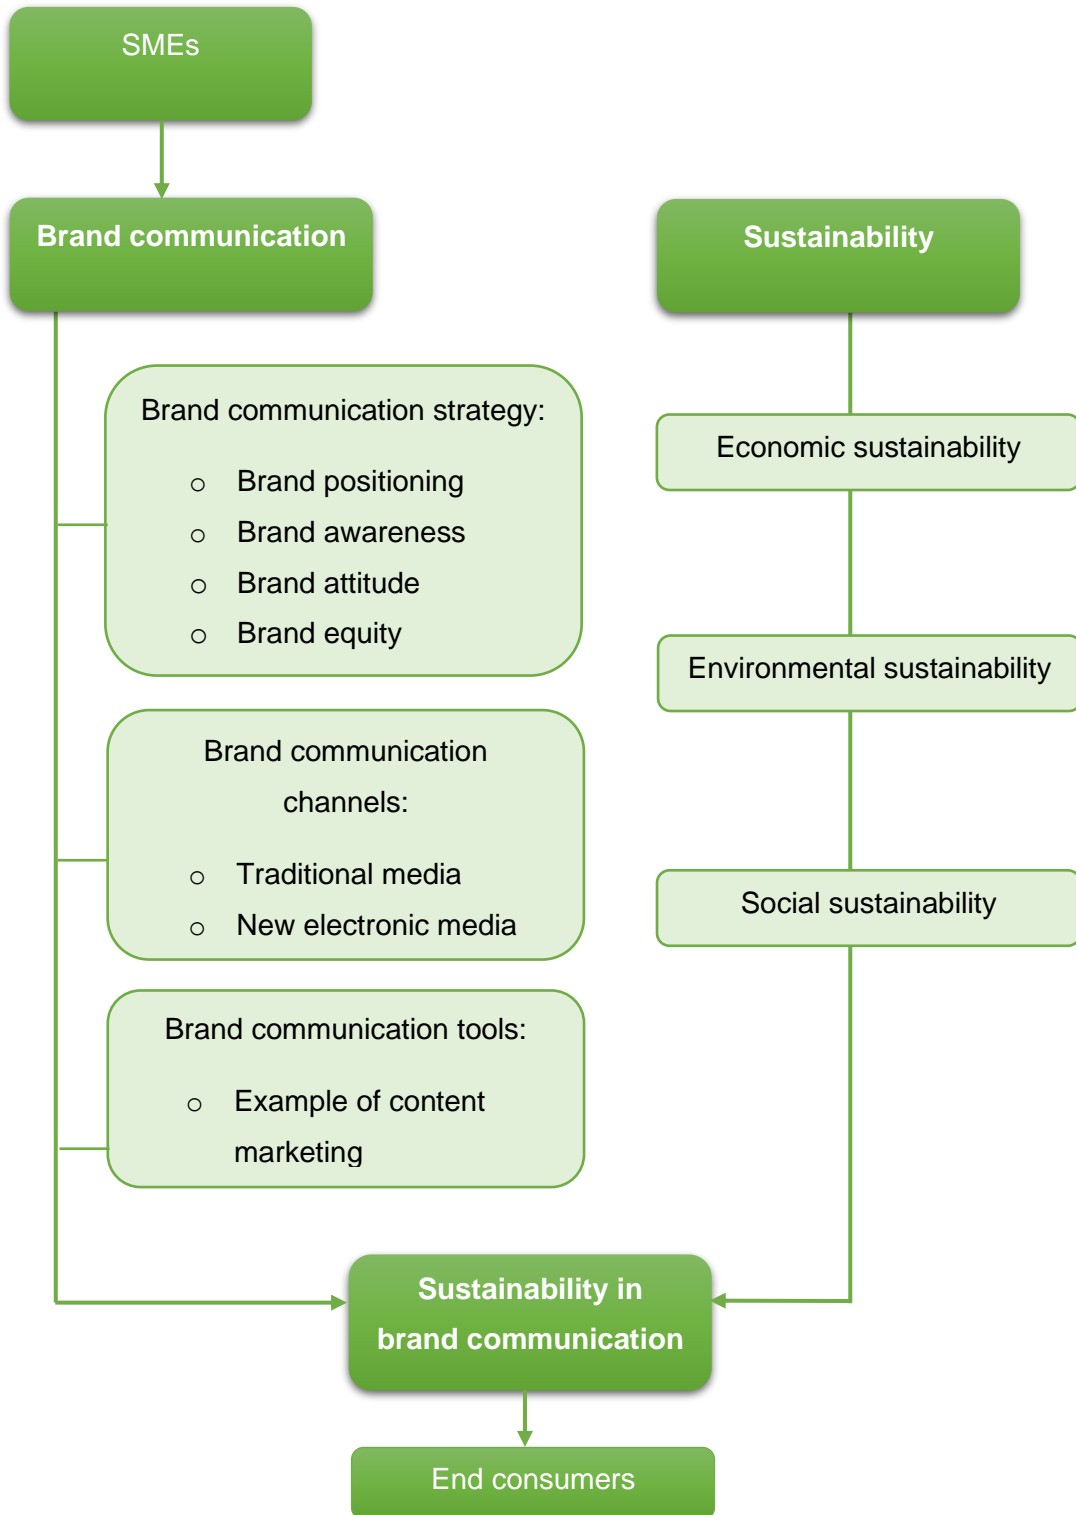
SMEs

Brand communication

Sustainability

Brand communication strategy:

- Brand positioning
- Brand awareness
- Brand attitude
- Brand equity

Economic sustainability

Environmental sustainability

Brand communication channels:

- Traditional media
- New electronic media

Social sustainability

Brand communication tools:

- Example of content marketing

Sustainability in brand communication

End consumers